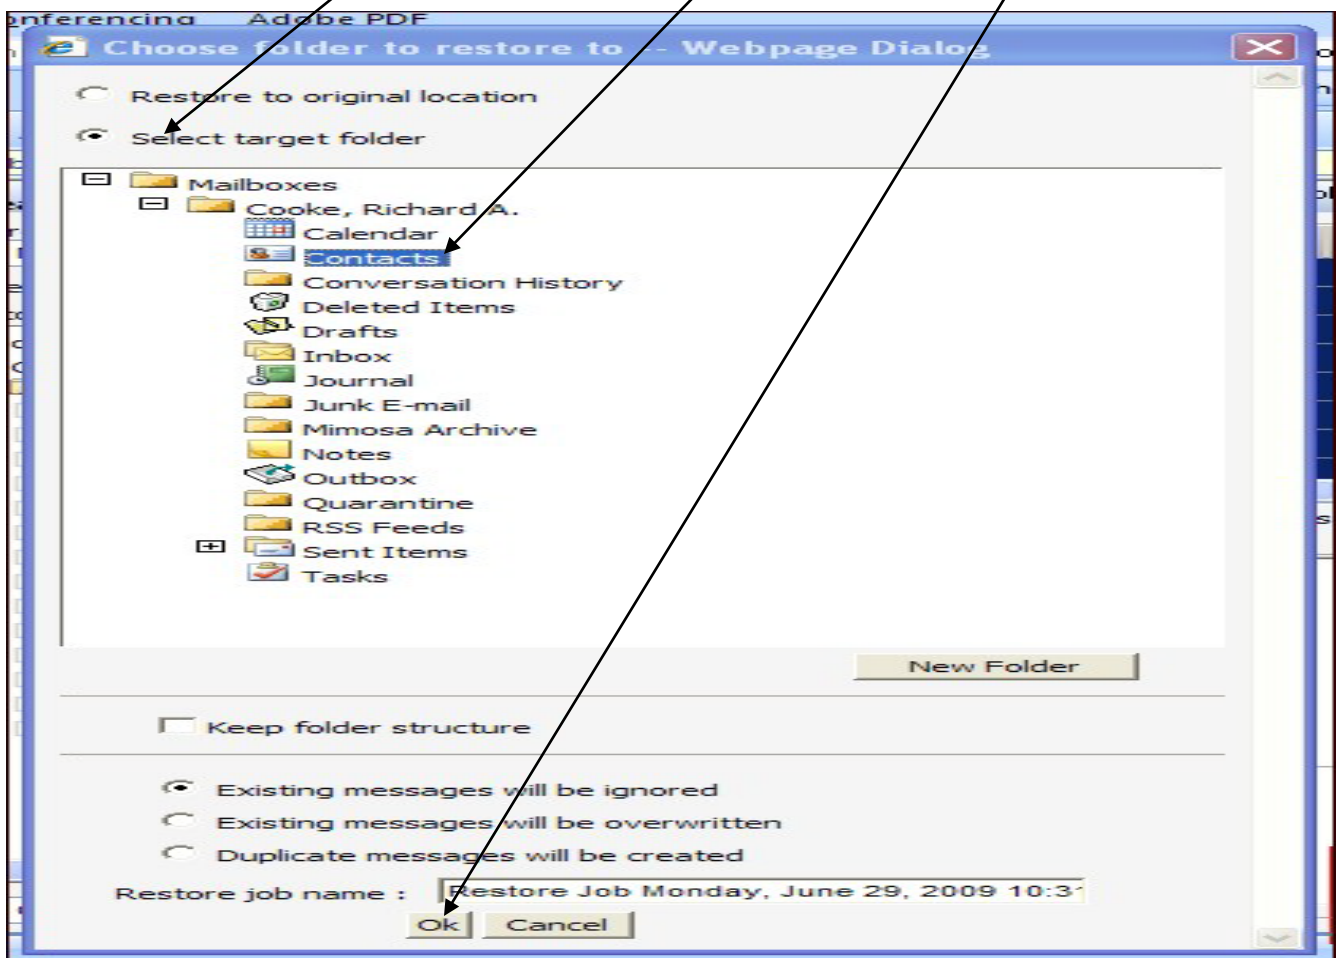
onferencing Adobe PDF

Choose folder to restore to -- Webpage Dialog

Restore to original location

Select target folder

Mailboxes
Cooke, Richard A.
Calendar
Contacts
Conversation History
Deleted Items
Drafts
Inbox
Journal
Junk E-mail
Mimosa Archive
Notes
Outbox
Quarantine
RSS Feeds
Sent Items
Tasks

New Folder

Keep folder structure

Existing messages will be ignored
Existing messages will be overwritten
Duplicate messages will be created

Restore job name : Restore Job Monday, June 29, 2009 10:3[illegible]

Ok Cancel